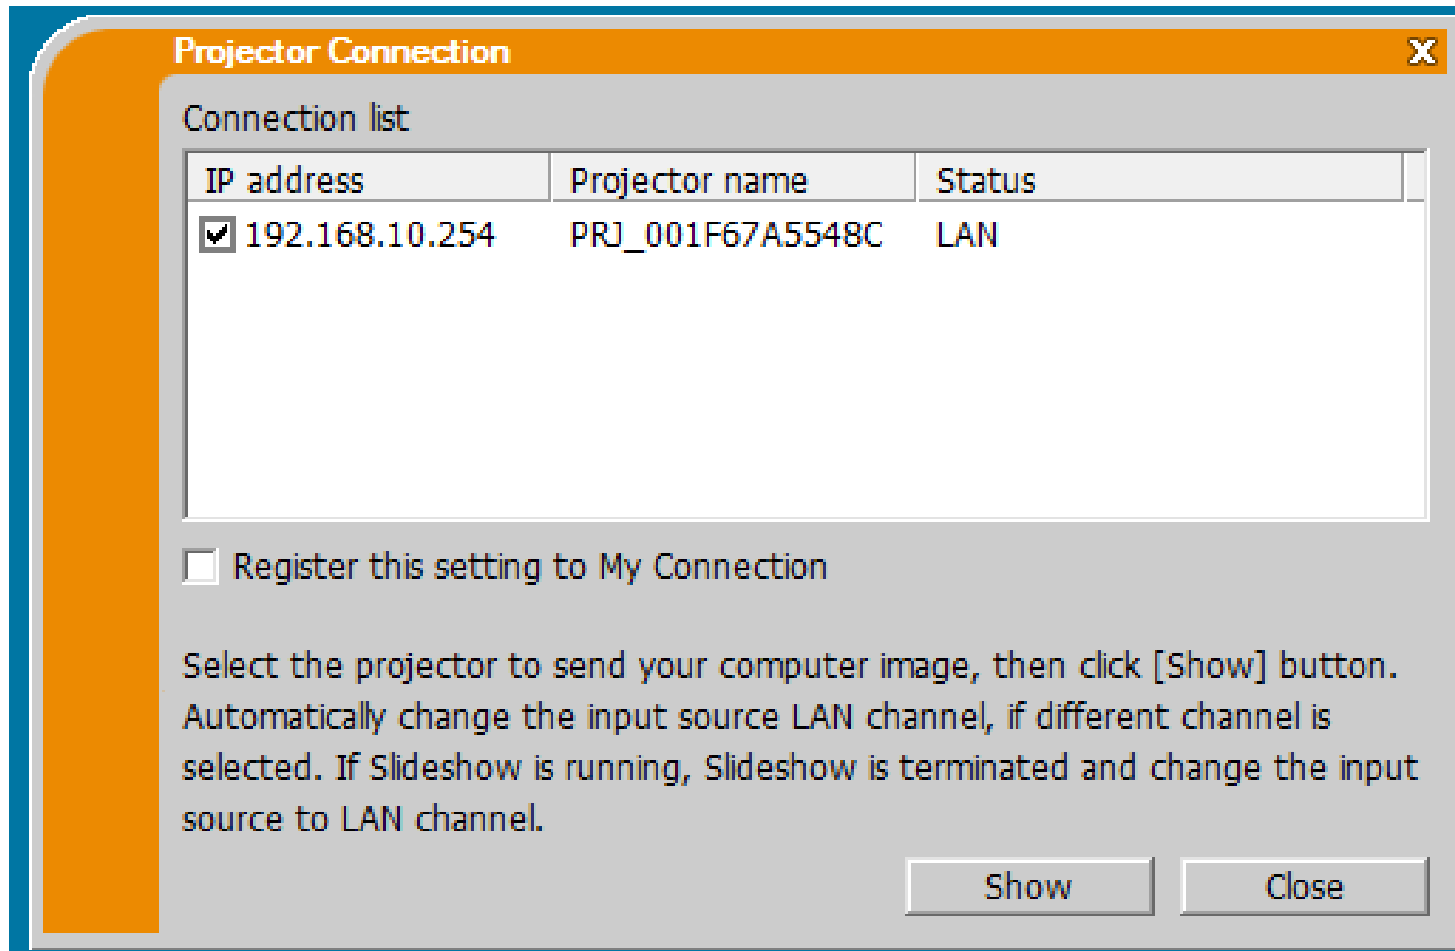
Projector Connection
X

Connection list

| IP address | Projector name | Status |
|---|---|---|
| 192.168.10.254 | PRJ_001F67A5548C | LAN |

Register this setting to My Connection

Select the projector to send your computer image, then click [Show] button. Automatically change the input source LAN channel, if different channel is selected. If Slideshow is running, Slideshow is terminated and change the input source to LAN channel.

Show
Close